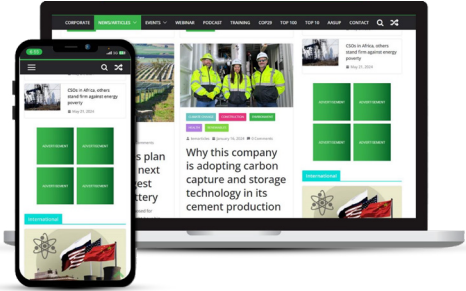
CORPORATE NEWS/ARTICLES EVENTS WEBINAR PODCAST TRAINING COP29 TOP 100 TOP 10 AAGUP CONTACT

CSOs in Africa, others stand firm against energy poverty

May 07, 2024

ADVERTISEMENT ADVERTISEMENT
ADVERTISEMENT ADVERTISEMENT

International

CLIMATE CHANGE CONSTRUCTION ENVIRONMENT

Why this company is adopting carbon capture and storage technology in its cement production

s plan next est ttery

4:41

CSOs in Africa, others stand firm against energy poverty

May 07, 2024

ADVERTISEMENT ADVERTISEMENT
ADVERTISEMENT ADVERTISEMENT

International